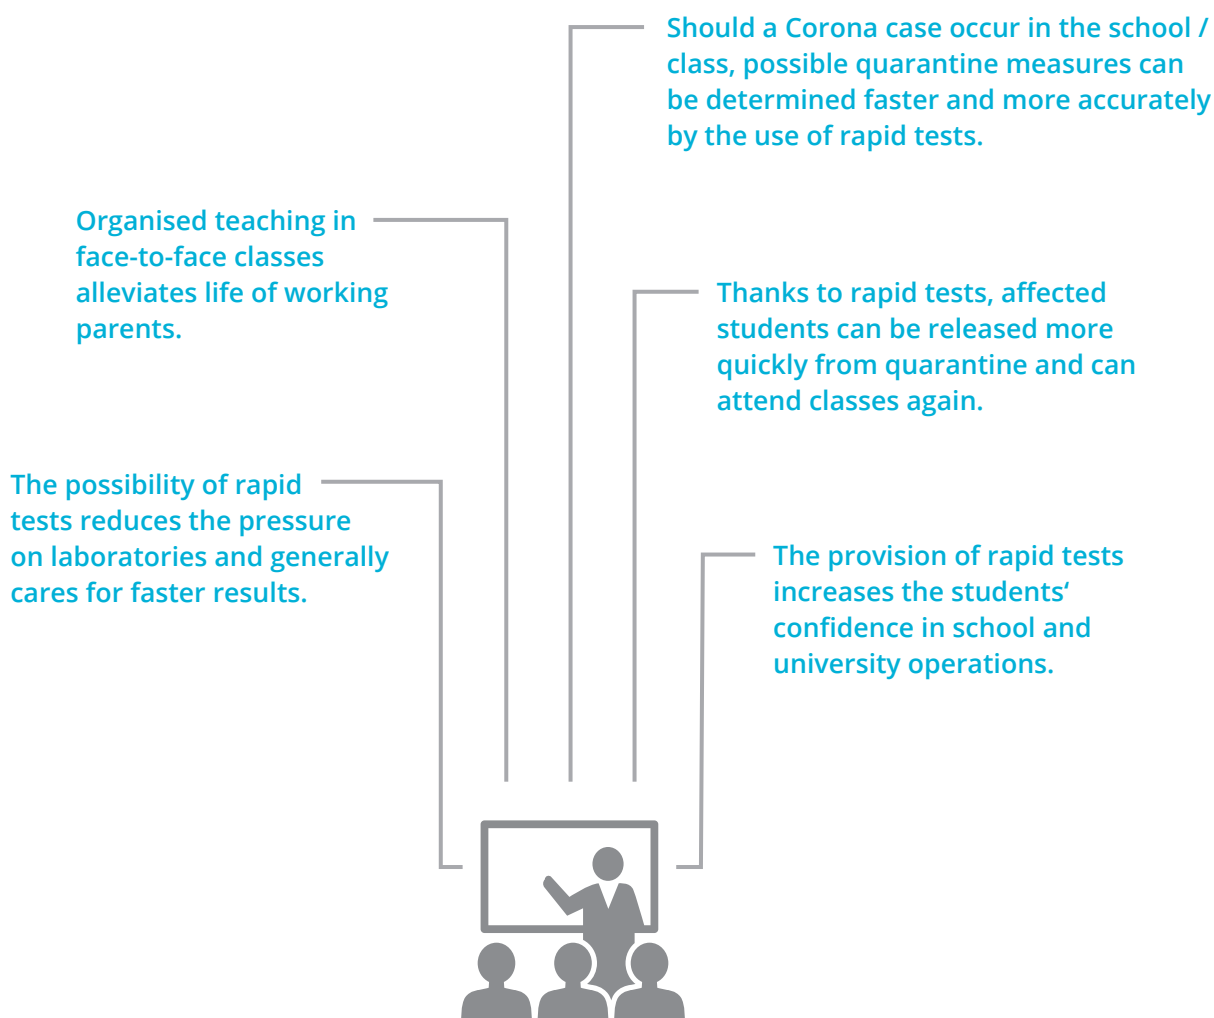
Should a Corona case occur in the school / class, possible quarantine measures can be determined faster and more accurately by the use of rapid tests.

Organised teaching in face-to-face classes alleviates life of working parents.

Thanks to rapid tests, affected students can be released more quickly from quarantine and can attend classes again.

The possibility of rapid tests reduces the pressure on laboratories and generally cares for faster results.

The provision of rapid tests increases the students‘ confidence in school and university operations.